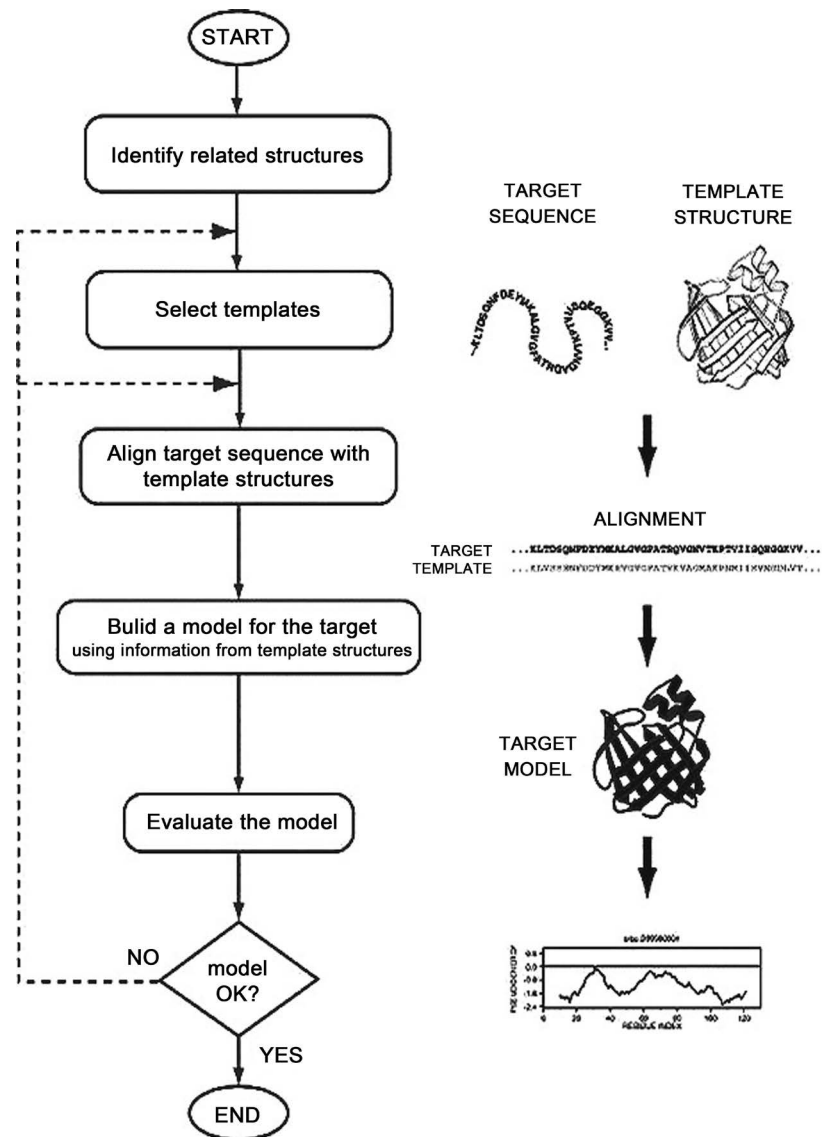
START

Identify related structures

Select templates

Align target sequence with template structures

Bulid a model for the target using information from template structures

Evaluate the model

NO

model OK?

YES

END

TARGET SEQUENCE

TEMPLATE STRUCTURE

...KLTDSQNFDEYMKALGVGPATRQVGNVTKPTVIISQEGGKVV...

ALIGNMENT

TARGET ...KLTDSQNFDEYMKALGVGPATRQVGNVTKPTVIISQEGGKVV...
TEMPLATE ...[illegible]...

TARGET MODEL

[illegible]

0.0

-1.6

-2.4

0 20 40 60 80 100 120

RESIDUE INDEX